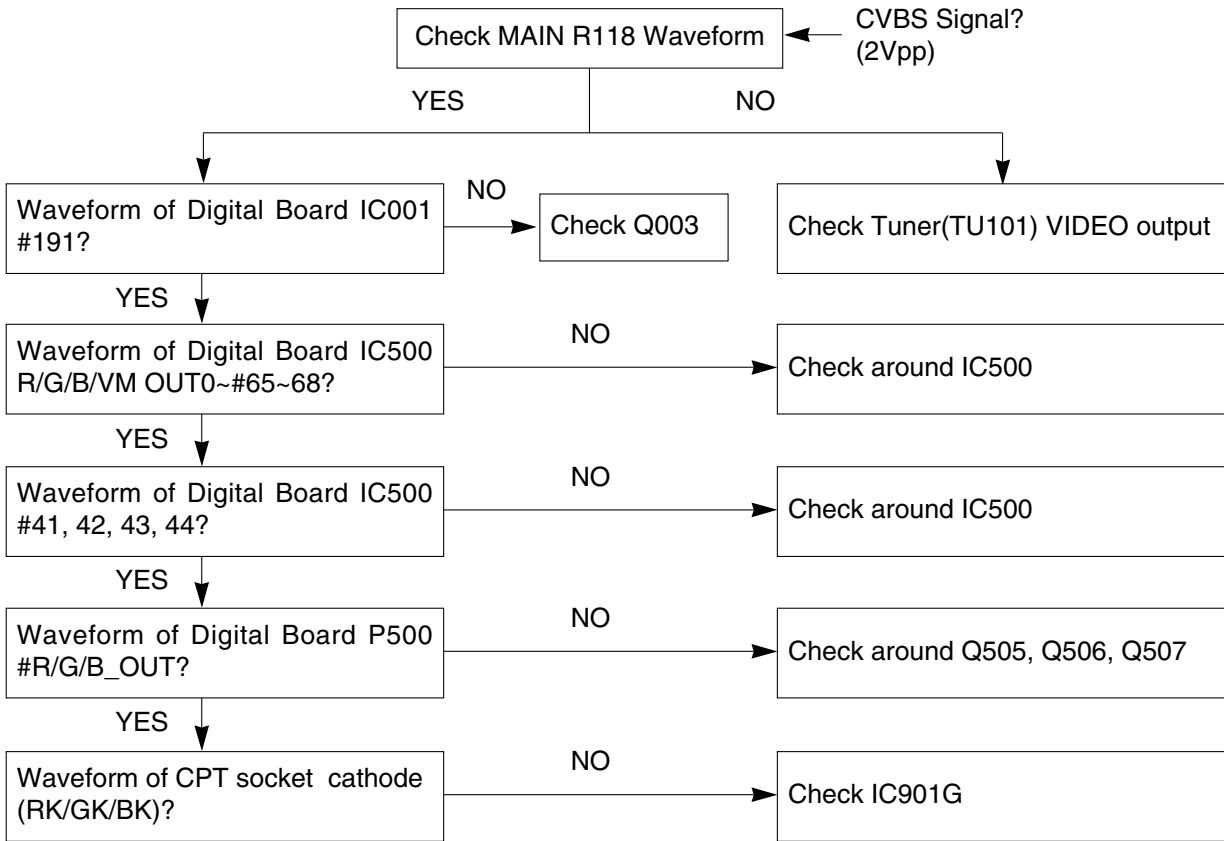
Check MAIN R118 Waveform

CVBS Signal? (2Vpp)

YES

NO

Waveform of Digital Board IC001 #191?

NO

Check Q003

Check Tuner(TU101) VIDEO output

YES

Waveform of Digital Board IC500 R/G/B/VM OUT0~#65~68?

NO

Check around IC500

YES

Waveform of Digital Board IC500 #41, 42, 43, 44?

NO

Check around IC500

YES

Waveform of Digital Board P500 #R/G/B_OUT?

NO

Check around Q505, Q506, Q507

YES

Waveform of CPT socket cathode (RK/GK/BK)?

NO

Check IC901G